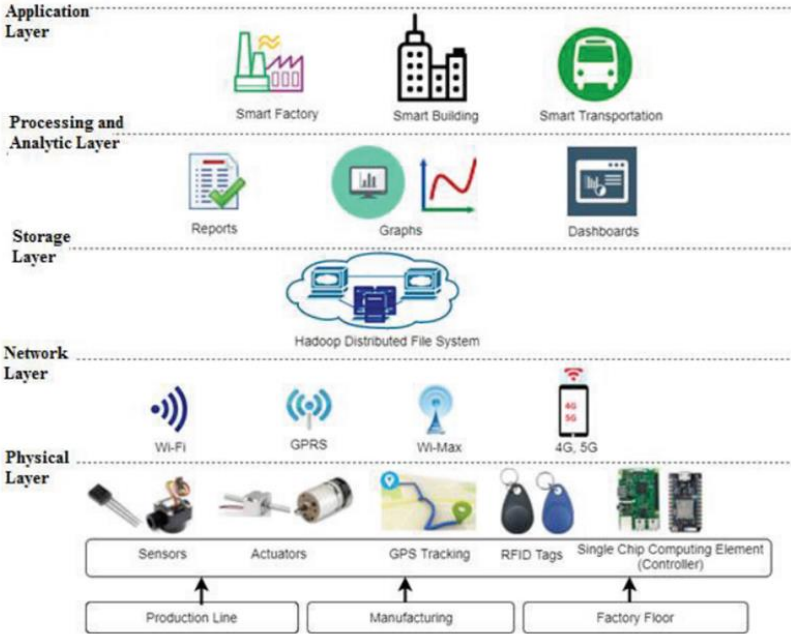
Application Layer

Smart Factory

Smart Building

Smart Transportation

Processing and Analytic Layer

Reports

Graphs

Dashboards

Storage Layer

Hadoop Distributed File System

Network Layer

Wi-Fi

GPRS

Wi-Max

4G
5G

4G, 5G

Physical Layer

Sensors

Actuators

GPS Tracking

RFID Tags

Single Chip Computing Element (Controller)

Production Line

Manufacturing

Factory Floor